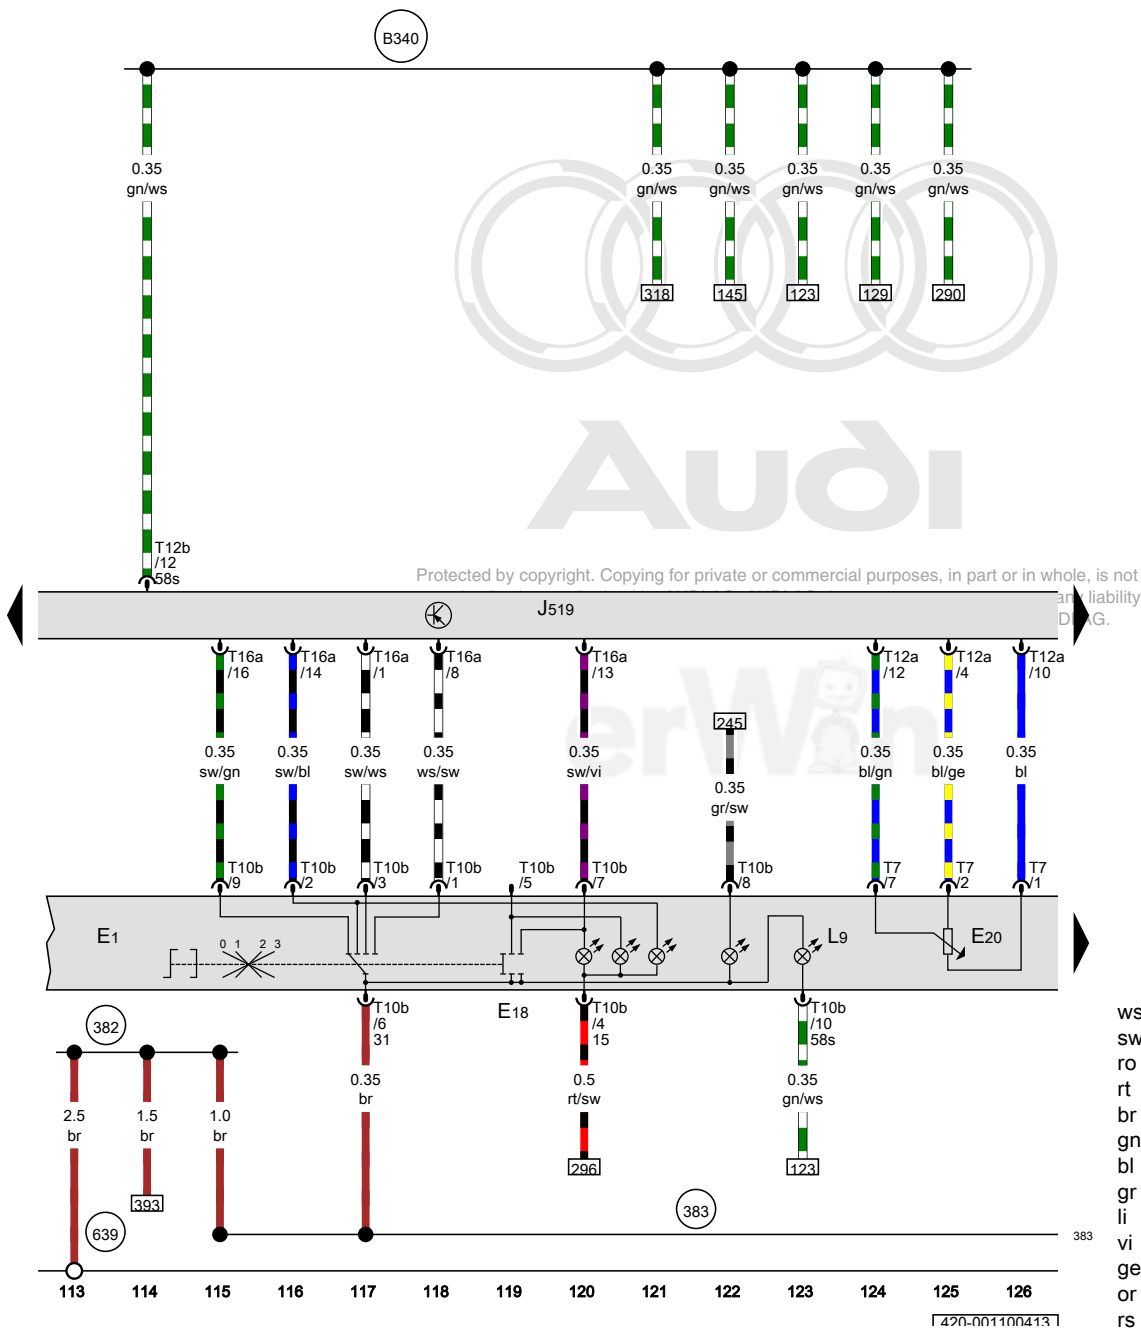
B340

0.35
gn/ws

0.35
gn/ws

0.35
gn/ws

0.35
gn/ws

0.35
gn/ws

0.35
gn/ws

318 145 123 129 290

T12b
/12
58s

Protected by copyright. Copying for private or commercial purposes, in part or in whole, is not
any liability
DIAG.

J519

T16a
/16
0.35
sw/gn
T10b
/9

T16a
/14
0.35
sw/bl
T10b
/2

T16a
/1
0.35
sw/ws
T10b
/3

T16a
/8
0.35
ws/sw
T10b
/1

T10b
/5

T16a
/13
0.35
sw/vi
T10b
/7

245
0.35
gr/sw
T10b
/8

T12a
/12
0.35
bl/gn
T7
/7

T12a
/4
0.35
bl/ge
T7
/2

T12a
/10
0.35
bl
T7
/1

E1
0 1 2 3
L9
E20
E18

T10b
/6
31
0.35
br

T10b
/4
15
0.5
rt/sw
296

T10b
/10
58s
0.35
gn/ws
123

382
2.5
br
1.5
br
393
1.0
br
639

383
383

113 114 115 116 117 118 119 120 121 122 123 124 125 126

420-001100413

ws
sw
ro
rt
br
gn
bl
gr
li
vi
ge
or
rs